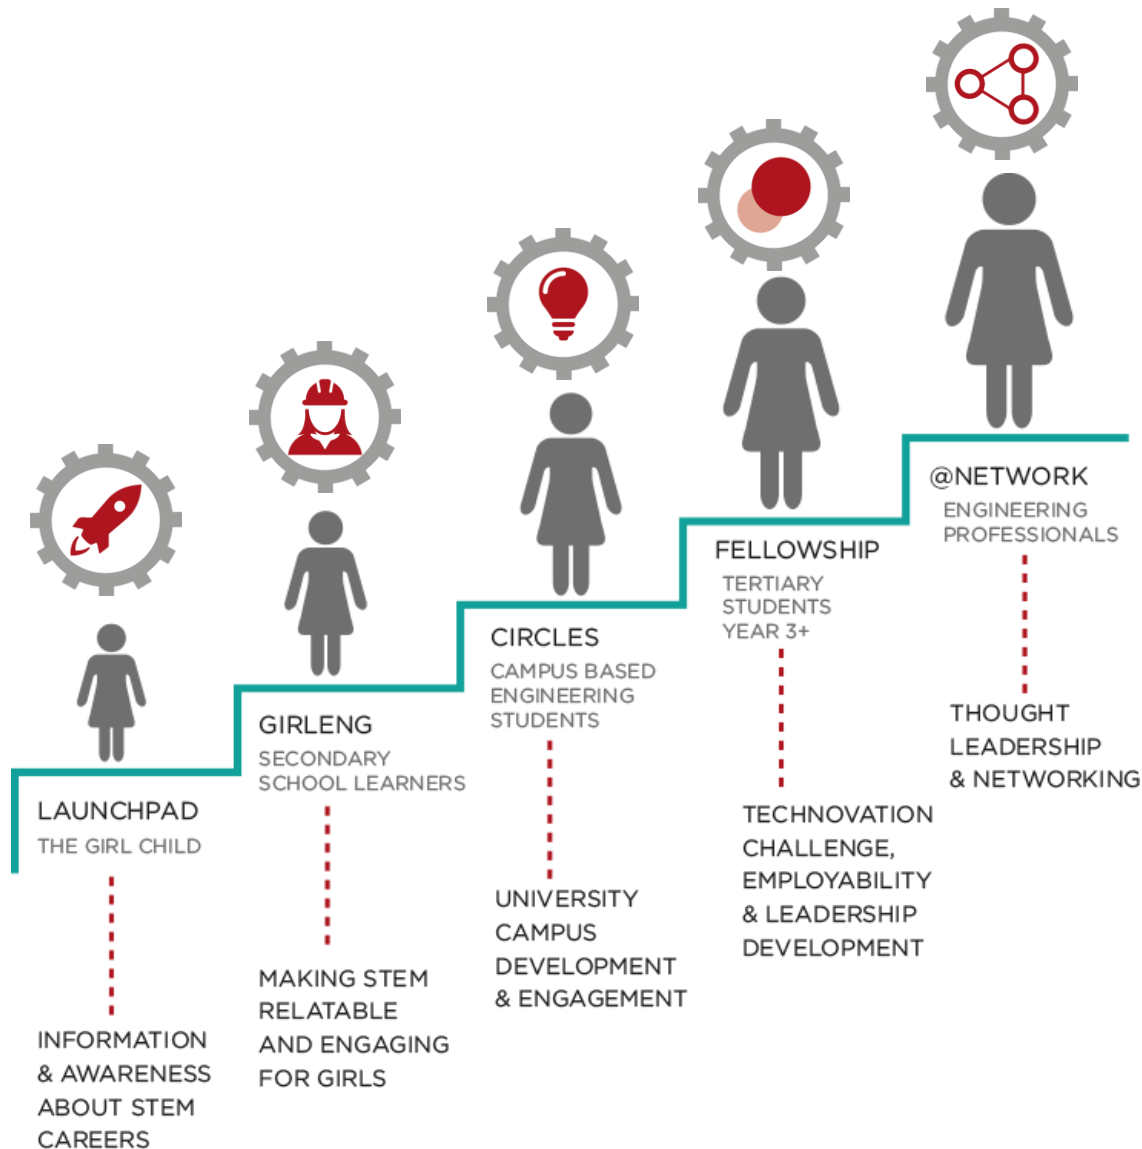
LAUNCHPAD
THE GIRL CHILD

INFORMATION & AWARENESS ABOUT STEM CAREERS

GIRLENG
SECONDARY SCHOOL LEARNERS

MAKING STEM RELATABLE AND ENGAGING FOR GIRLS

CIRCLES
CAMPUS BASED ENGINEERING STUDENTS

UNIVERSITY CAMPUS DEVELOPMENT & ENGAGEMENT

FELLOWSHIP
TERTIARY STUDENTS YEAR 3+

TECHNOVATION CHALLENGE, EMPLOYABILITY & LEADERSHIP DEVELOPMENT

@NETWORK
ENGINEERING PROFESSIONALS

THOUGHT LEADERSHIP & NETWORKING